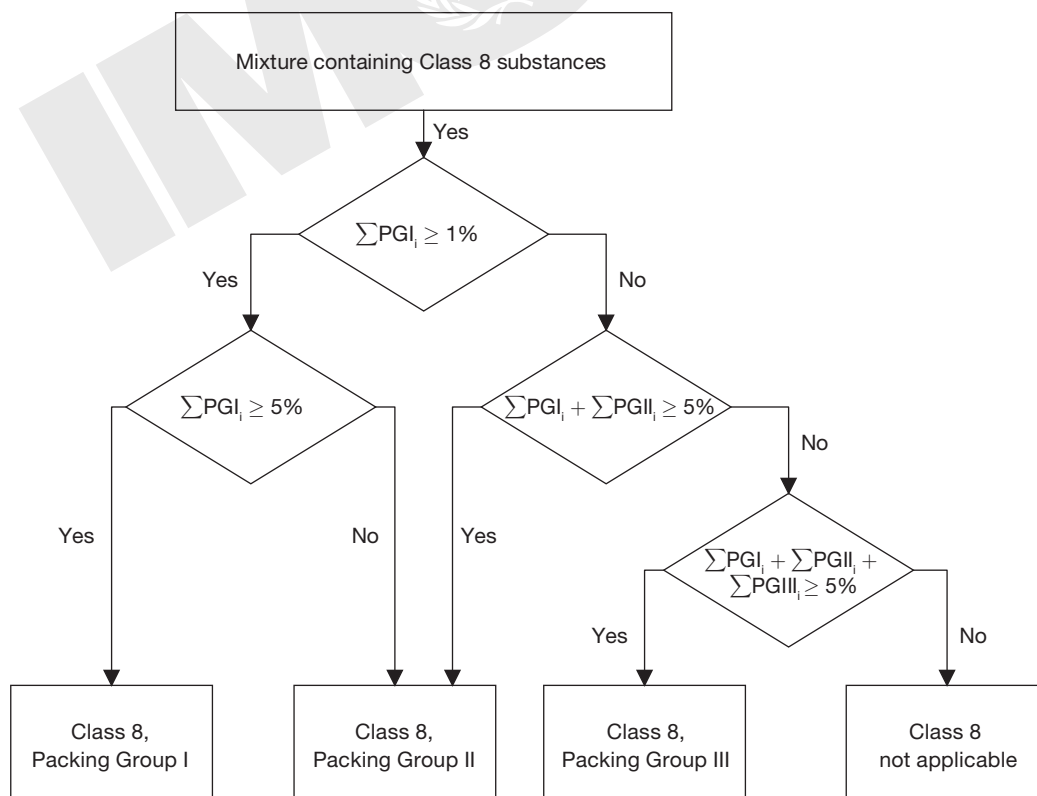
Mixture containing Class 8 substances

Yes

$\sum PGI_i \geq 1\%$

Yes

No

$\sum PGI_i \geq 5\%$

$\sum PGI_i + \sum PGII_i \geq 5\%$

No

Yes

No

Yes

$\sum PGI_i + \sum PGII_i + \sum PGIII_i \geq 5\%$

Yes

No

Class 8, Packing Group I

Class 8, Packing Group II

Class 8, Packing Group III

Class 8 not applicable